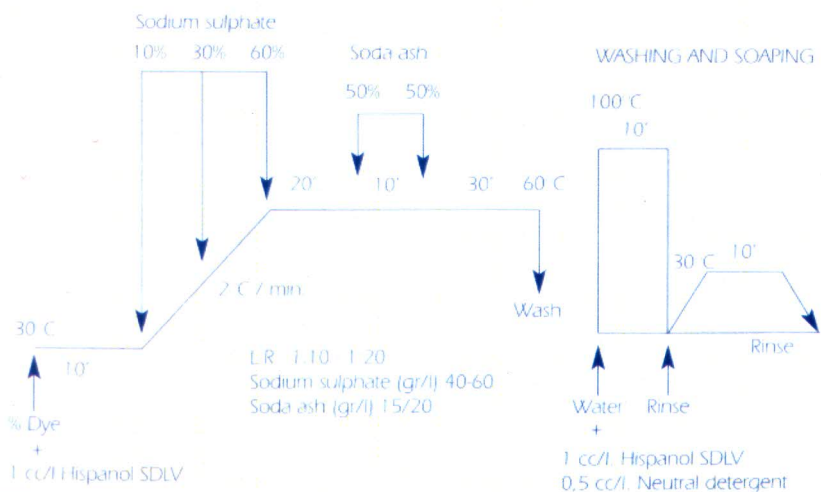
Sodium sulphate

10% 30% 60%

Soda ash

50% 50%

WASHING AND SOAPING

100 C

10'

20' 10' 30' 60 C

2 C / min.

30 C

10'

30 C

10'

Wash

Rinse

L.R. 1:10 - 1:20
Sodium sulphate (gr/l) 40-60
Soda ash (gr/l) 15/20

% Dye
+
1 cc/l Hispanol SDLV

Water
+
1 cc/l. Hispanol SDLV
0,5 cc/l. Neutral detergent

Rinse